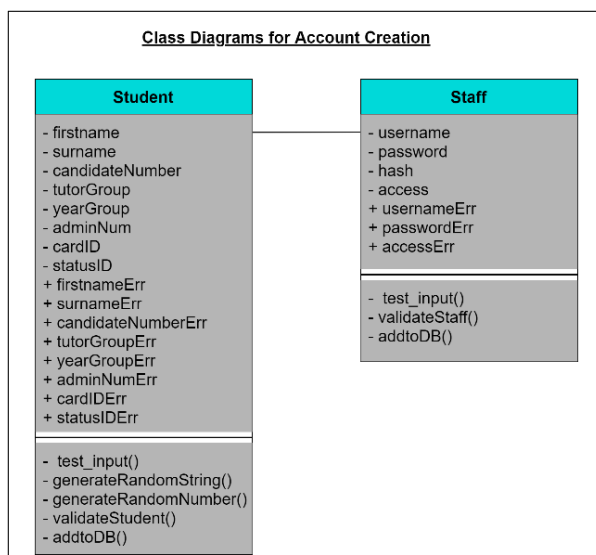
Class Diagrams for Account Creation

Student

- firstname
- surname
- candidateNumber
- tutorGroup
- yearGroup
- adminNum
- cardID
- statusID
+ firstnameErr
+ surnameErr
+ candidateNumberErr
+ tutorGroupErr
+ yearGroupErr
+ adminNumErr
+ cardIDErr
+ statusIDErr

- test_input()
- generateRandomString()
- generateRandomNumber()
- validateStudent()
- addtoDB()

Staff

- username
- password
- hash
- access
+ usernameErr
+ passwordErr
+ accessErr

- test_input()
- validateStaff()
- addtoDB()